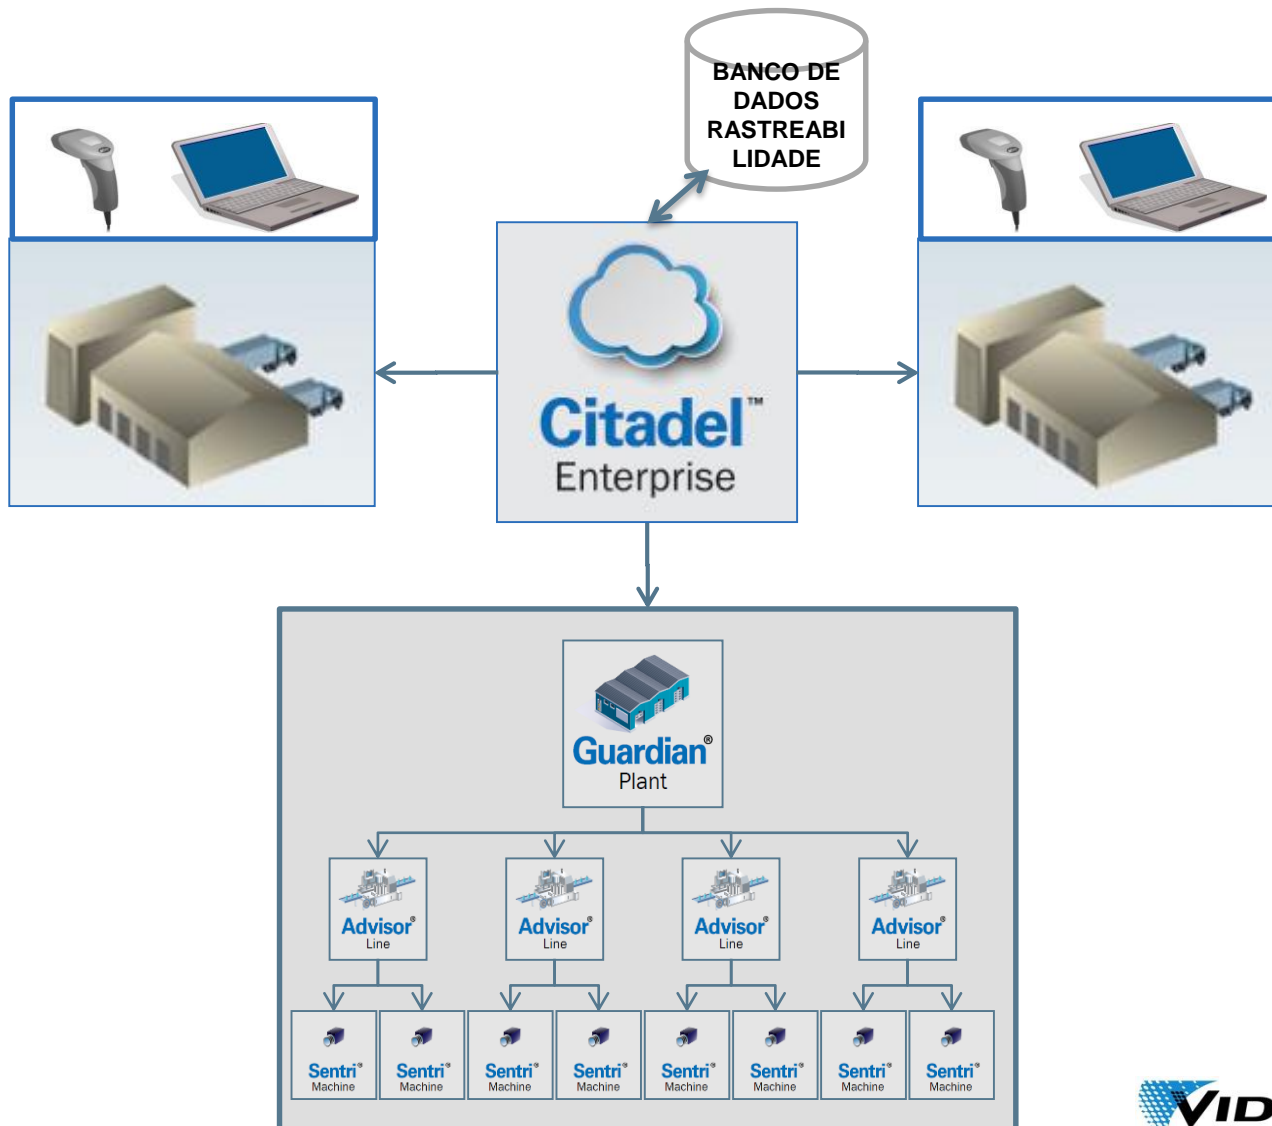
BANCO DE DADOS RASTREABI LIDADE

Citadel™
Enterprise

Guardian®
Plant

Advisor®
Line

Advisor®
Line

Advisor®
Line

Advisor®
Line

Sentri®
Machine

Sentri®
Machine

Sentri®
Machine

Sentri®
Machine

Sentri®
Machine

Sentri®
Machine

Sentri®
Machine

Sentri®
Machine

VID